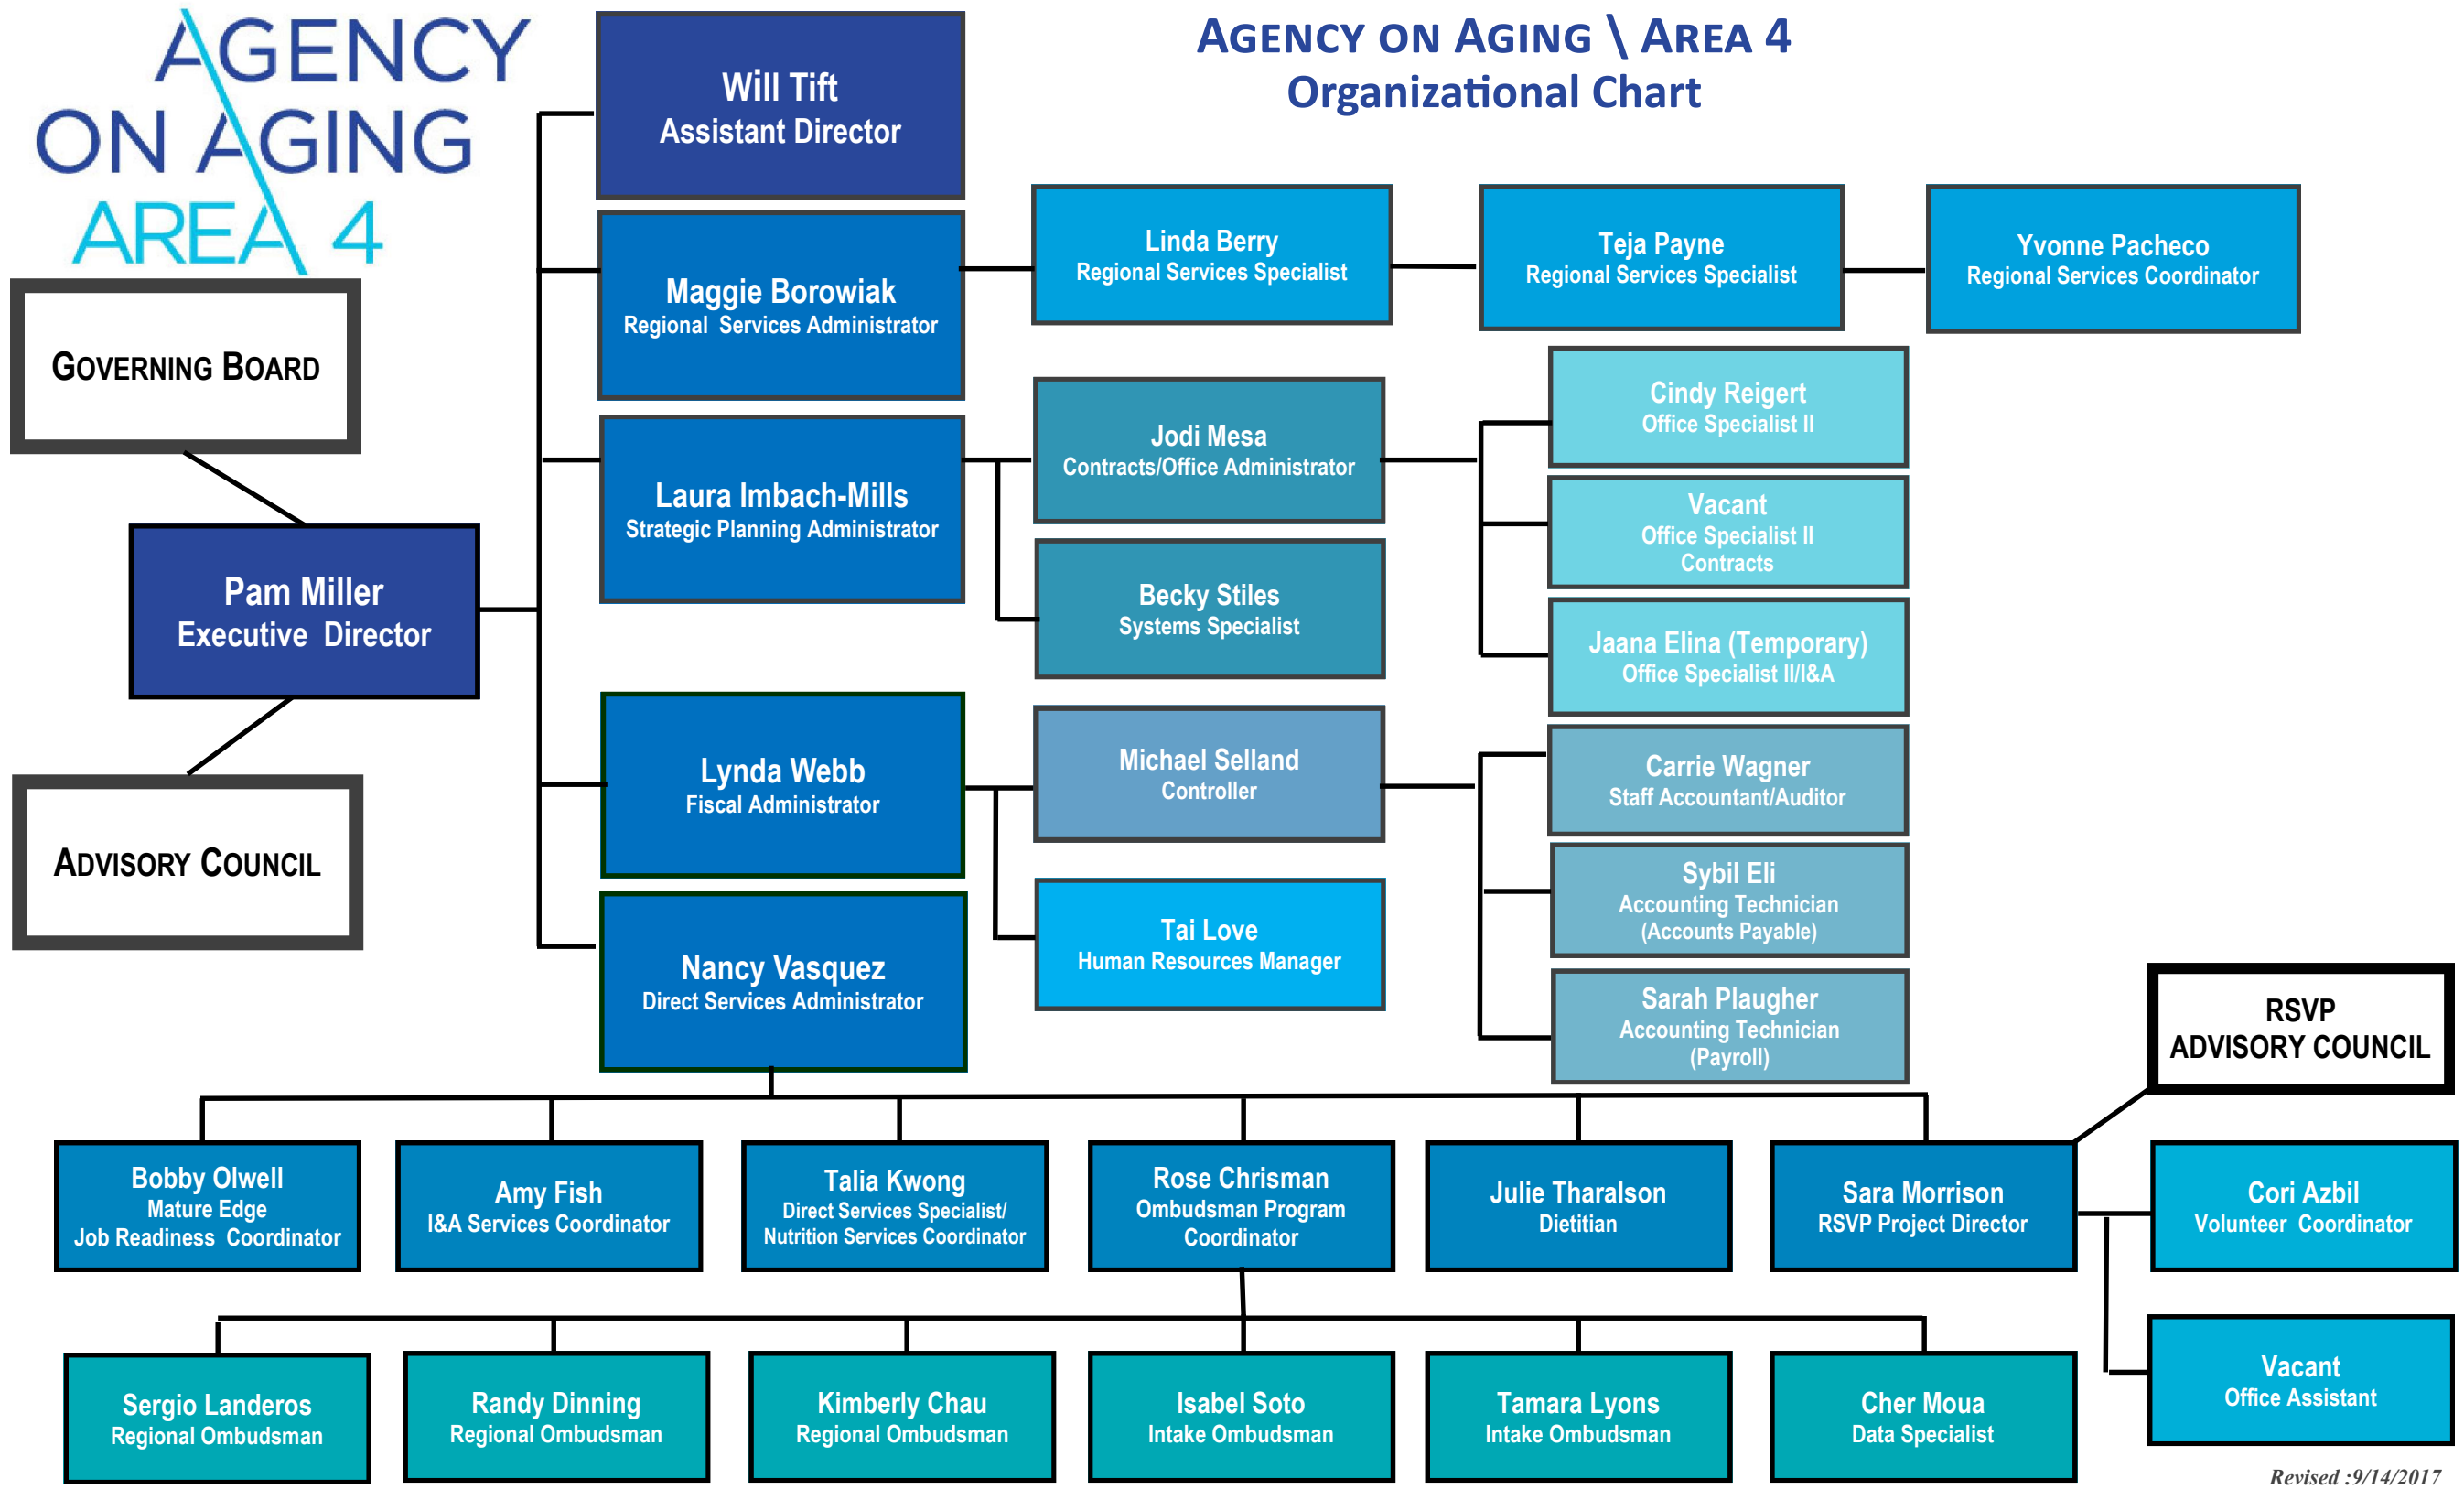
AGENCY ON AGING AREA 4

AGENCY ON AGING \ AREA 4
Organizational Chart

GOVERNING BOARD

Pam Miller
Executive Director

ADVISORY COUNCIL

Will Tift
Assistant Director

Maggie Borowiak
Regional Services Administrator

Linda Berry
Regional Services Specialist

Teja Payne
Regional Services Specialist

Yvonne Pacheco
Regional Services Coordinator

Laura Imbach-Mills
Strategic Planning Administrator

Jodi Mesa
Contracts/Office Administrator

Becky Stiles
Systems Specialist

Cindy Reigert
Office Specialist II

Vacant
Office Specialist II
Contracts

Jaana Elina (Temporary)
Office Specialist II/I&A

Lynda Webb
Fiscal Administrator

Michael Selland
Controller

Tai Love
Human Resources Manager

Carrie Wagner
Staff Accountant/Auditor

Sybil Eli
Accounting Technician
(Accounts Payable)

Sarah Plaugher
Accounting Technician
(Payroll)

Nancy Vasquez
Direct Services Administrator

RSVP
ADVISORY COUNCIL

Bobby Olwell
Mature Edge
Job Readiness Coordinator

Amy Fish
I&A Services Coordinator

Talia Kwong
Direct Services Specialist/
Nutrition Services Coordinator

Rose Chrisman
Ombudsman Program
Coordinator

Julie Tharalson
Dietitian

Sara Morrison
RSVP Project Director

Cori Azbil
Volunteer Coordinator

Vacant
Office Assistant

Sergio Landeros
Regional Ombudsman

Randy Dinning
Regional Ombudsman

Kimberly Chau
Regional Ombudsman

Isabel Soto
Intake Ombudsman

Tamara Lyons
Intake Ombudsman

Cher Moua
Data Specialist

Revised :9/14/2017